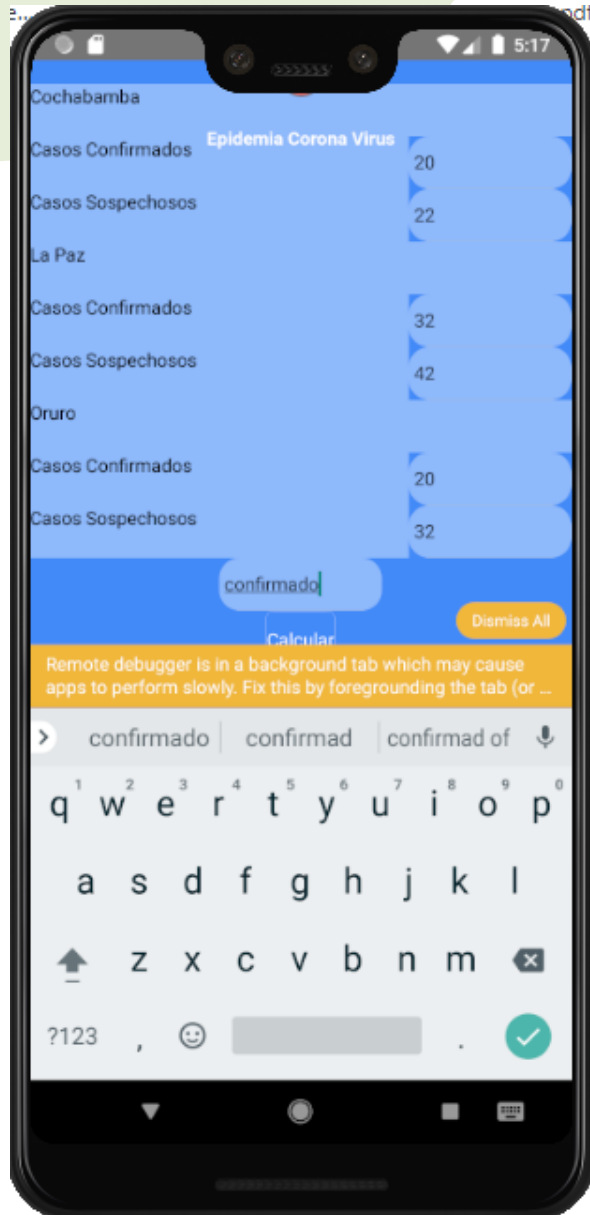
e... ndf

5:17

Cochabamba

Epidemia Corona Virus

Casos Confirmados
20

Casos Sospechosos
22

La Paz

Casos Confirmados
32

Casos Sospechosos
42

Oruro

Casos Confirmados
20

Casos Sospechosos
32

confirmado

Dismiss All

Calcular

Remote debugger is in a background tab which may cause apps to perform slowly. Fix this by foregrounding the tab (or ...

confirmado | confirmad | confirmad of

q 1 w 2 e 3 r 4 t 5 y 6 u 7 i 8 o 9 p 0
a s d f g h j k l
z x c v b n m
?123 , .